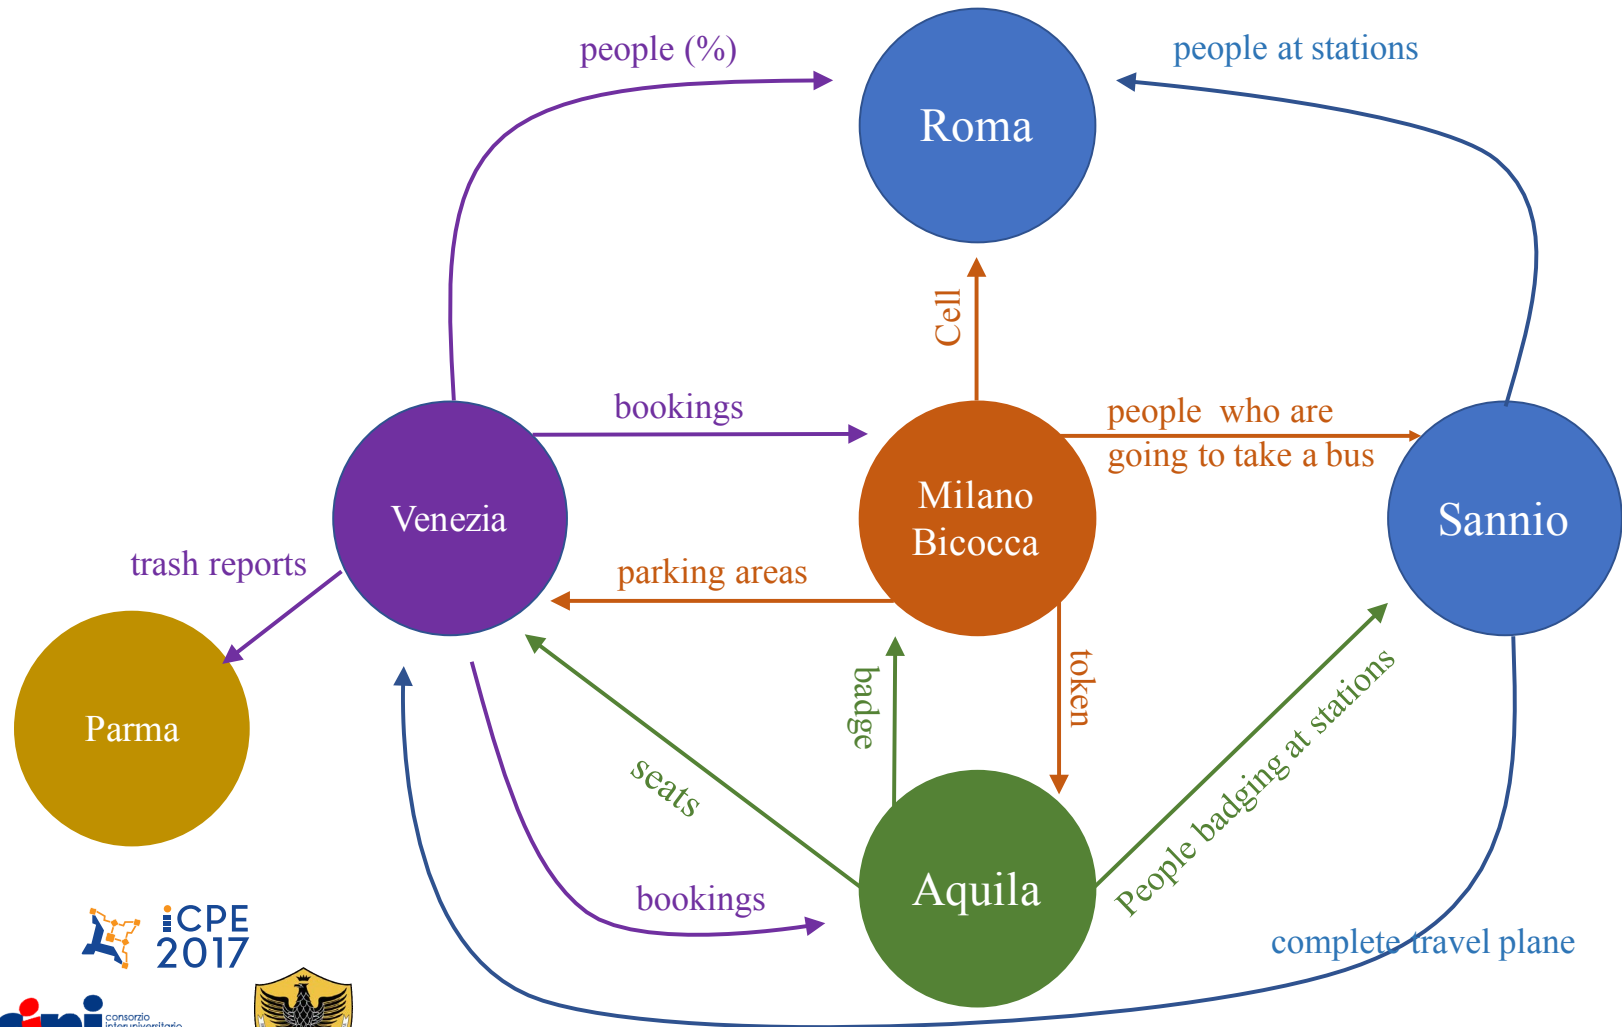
people (%)

Roma

people at stations

Cell

bookings

people who are going to take a bus

Venezia

Milano Bicocca

Sannio

trash reports

parking areas

Parma

badge

token

seats

People badging at stations

Aquila

bookings

complete travel plane

ICPE 2017

cini consorzio interuniversitario